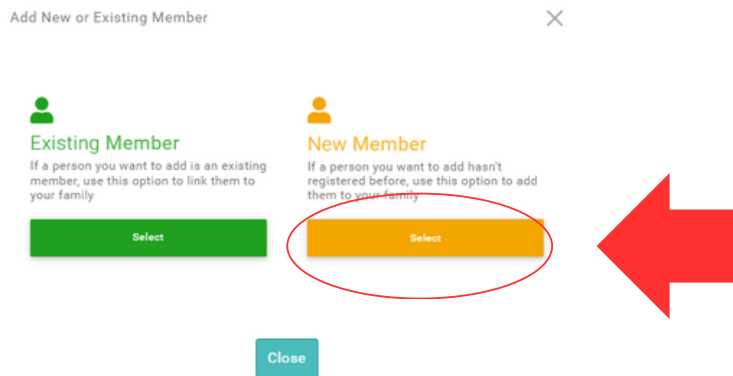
Add New or Existing Member

×

Existing Member

If a person you want to add is an existing member, use this option to link them to your family

Select

New Member

If a person you want to add hasn't registered before, use this option to add them to your family

Select

Close